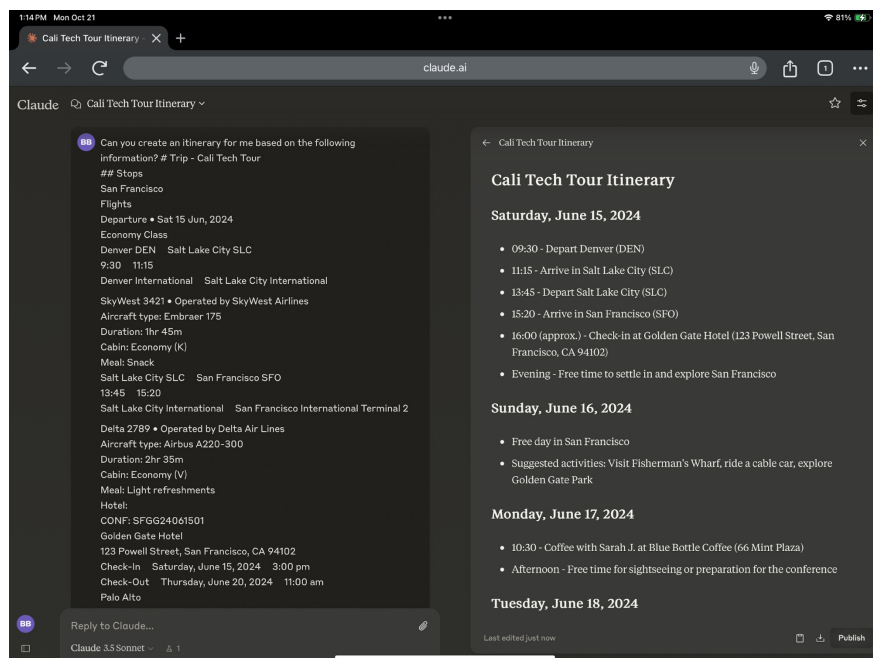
1:14 PM Mon Oct 21
81%

Cali Tech Tour Itinerary
claude.ai

Claude Cali Tech Tour Itinerary

BB Can you create an itinerary for me based on the following information? # Trip - Cali Tech Tour
## Stops
San Francisco
Flights
Departure • Sat 15 Jun, 2024
Economy Class
Denver DEN Salt Lake City SLC
9:30 11:15
Denver International Salt Lake City International
SkyWest 3421 • Operated by SkyWest Airlines
Aircraft type: Embraer 175
Duration: 1hr 45m
Cabin: Economy (K)
Meal: Snack
Salt Lake City SLC San Francisco SFO
13:45 15:20
Salt Lake City International San Francisco International Terminal 2
Delta 2789 • Operated by Delta Air Lines
Aircraft type: Airbus A220-300
Duration: 2hr 35m
Cabin: Economy (V)
Meal: Light refreshments
Hotel:
CONF: SFGG24061501
Golden Gate Hotel
123 Powell Street, San Francisco, CA 94102
Check-In Saturday, June 15, 2024 3:00 pm
Check-Out Thursday, June 20, 2024 11:00 am
Palo Alto

BB Reply to Claude...
Claude 3.5 Sonnet 1

Cali Tech Tour Itinerary

Cali Tech Tour Itinerary

Saturday, June 15, 2024

- 09:30 - Depart Denver (DEN)
- 11:15 - Arrive in Salt Lake City (SLC)
- 13:45 - Depart Salt Lake City (SLC)
- 15:20 - Arrive in San Francisco (SFO)
- 16:00 (approx.) - Check-in at Golden Gate Hotel (123 Powell Street, San Francisco, CA 94102)
- Evening - Free time to settle in and explore San Francisco

Sunday, June 16, 2024

- Free day in San Francisco
- Suggested activities: Visit Fisherman's Wharf, ride a cable car, explore Golden Gate Park

Monday, June 17, 2024

- 10:30 - Coffee with Sarah J. at Blue Bottle Coffee (66 Mint Plaza)
- Afternoon - Free time for sightseeing or preparation for the conference

Tuesday, June 18, 2024

Last edited just now
Publish